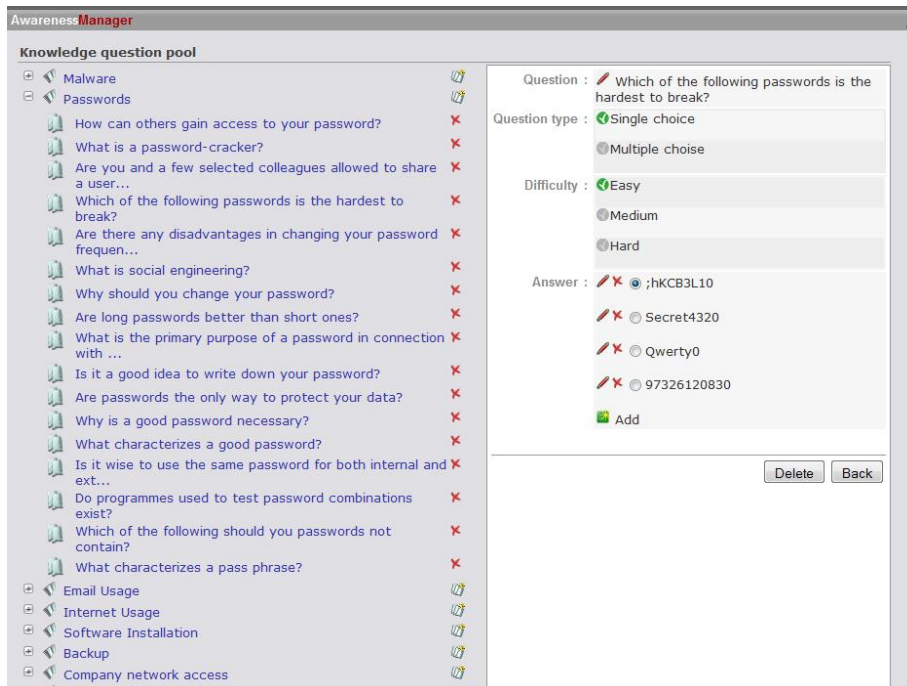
AwarenessManager

Knowledge question pool

Malware
Passwords
How can others gain access to your password?
What is a password-cracker?
Are you and a few selected colleagues allowed to share a user...
Which of the following passwords is the hardest to break?
Are there any disadvantages in changing your password frequen...
What is social engineering?
Why should you change your password?
Are long passwords better than short ones?
What is the primary purpose of a password in connection with ...
Is it a good idea to write down your password?
Are passwords the only way to protect your data?
Why is a good password necessary?
What characterizes a good password?
Is it wise to use the same password for both internal and ext...
Do programmes used to test password combinations exist?
Which of the following should you passwords not contain?
What characterizes a pass phrase?
Email Usage
Internet Usage
Software Installation
Backup
Company network access

Question : Which of the following passwords is the hardest to break?
Question type : Single choice
Multiple choise
Difficulty : Easy
Medium
Hard
Answer : ;hKCB3L10
Secret4320
Qwerty0
97326120830
Add

Delete Back